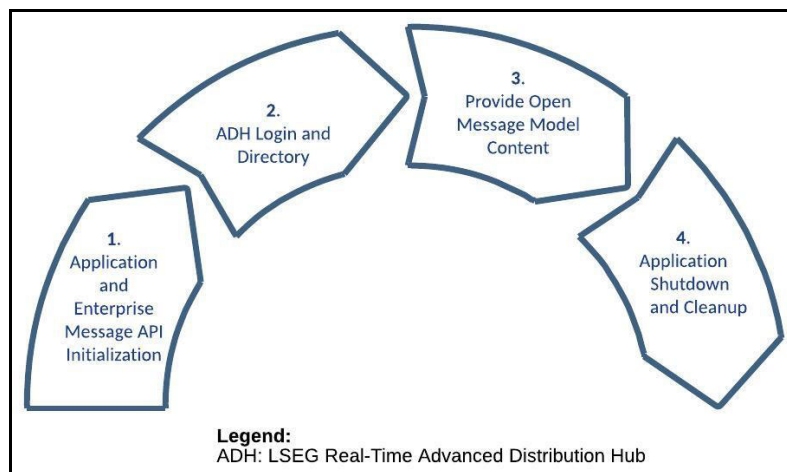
1.
Application and Enterprise Message API Initialization

2.
ADH Login and Directory

3.
Provide Open Message Model Content

4.
Application Shutdown and Cleanup

Legend:
ADH: LSEG Real-Time Advanced Distribution Hub